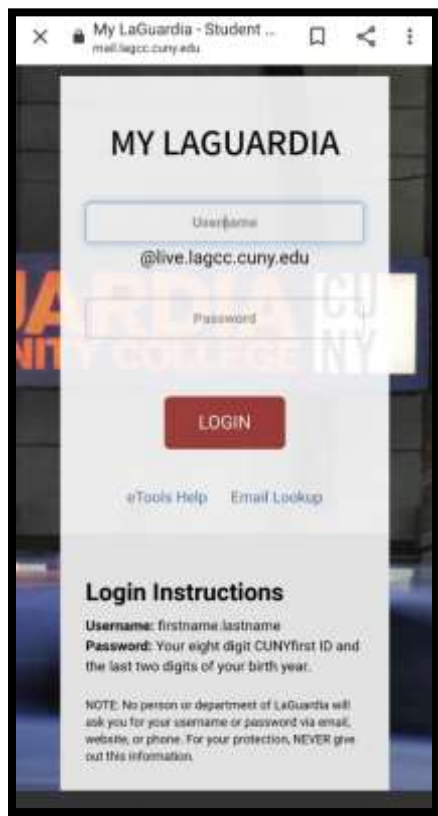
My LaGuardia - Student ...
mail.lagcc.cuny.edu

MY LAGUARDIA

Username

@live.lagcc.cuny.edu

Password

LOGIN

eTools Help Email Lookup

Login Instructions

**Username:** firstname.lastname
**Password:** Your eight digit CUNYfirst ID and the last two digits of your birth year.

NOTE: No person or department of LaGuardia will ask you for your username or password via email, website, or phone. For your protection, NEVER give out this information.